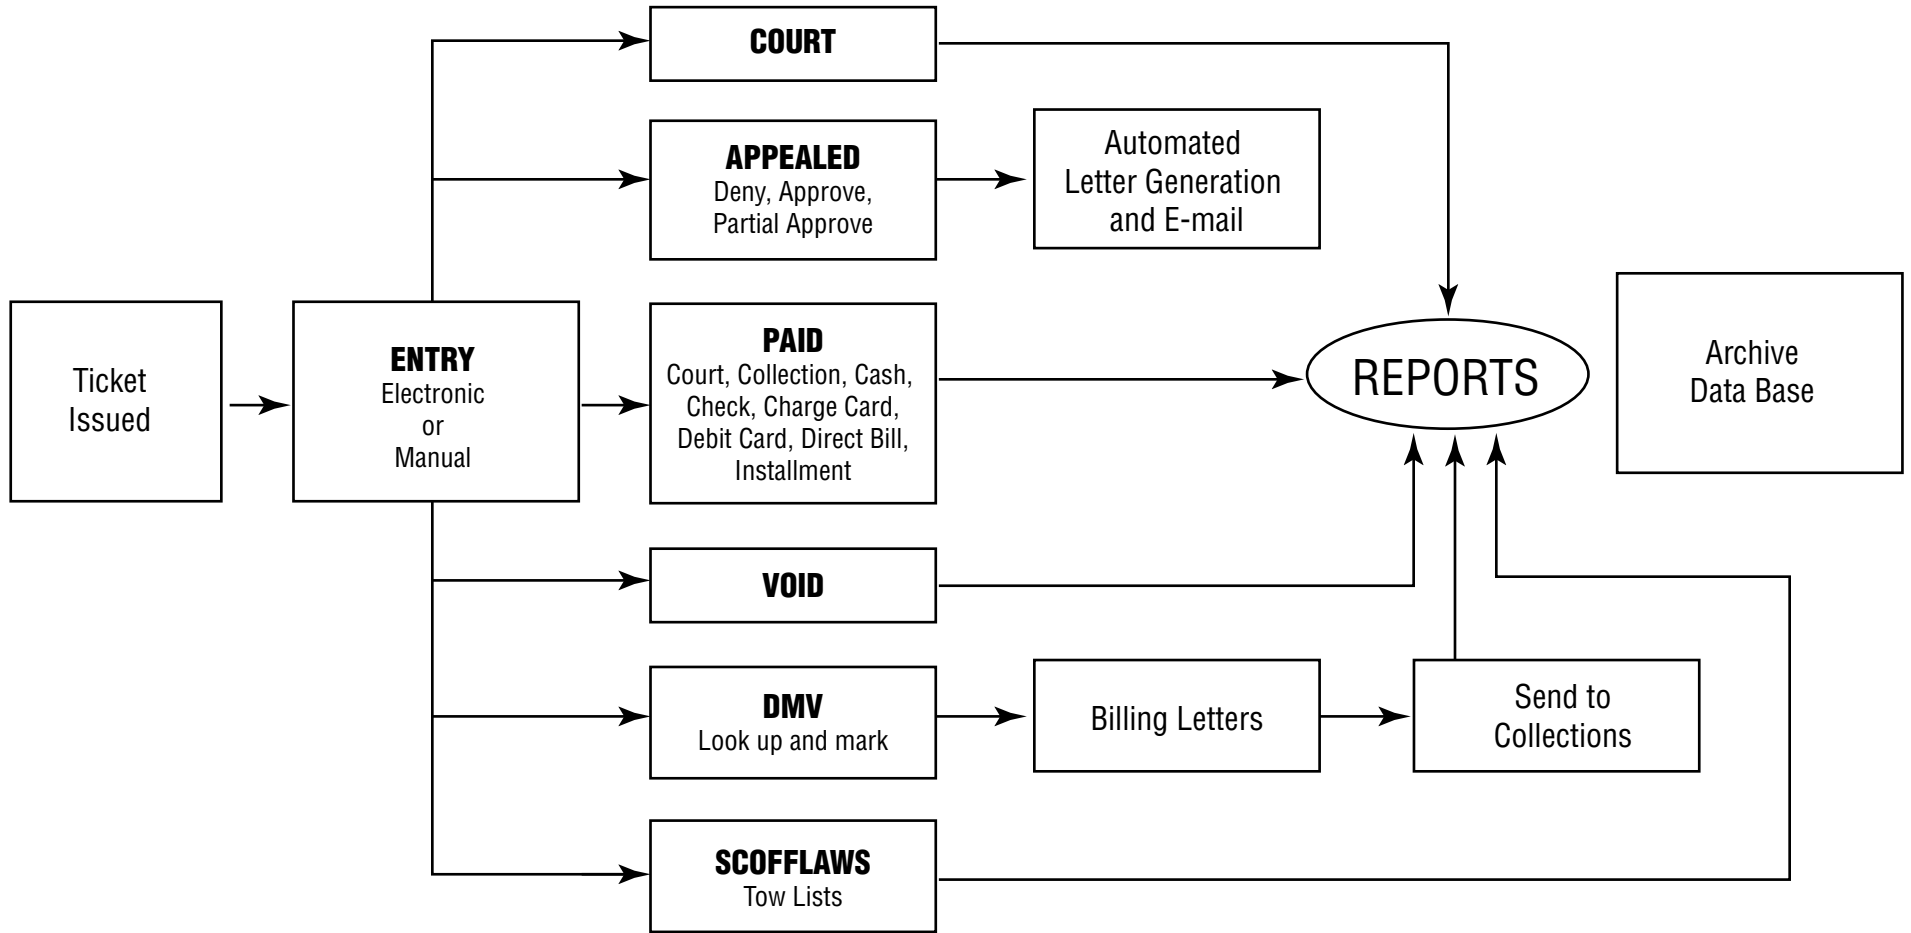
Ticket Issued

ENTRY
Electronic
or
Manual

COURT

APPEALED
Deny, Approve, Partial Approve

Automated Letter Generation and E-mail

PAID
Court, Collection, Cash, Check, Charge Card, Debit Card, Direct Bill, Installment

REPORTS

Archive Data Base

VOID

DMV
Look up and mark

Billing Letters

Send to Collections

SCOFFLAWS
Tow Lists